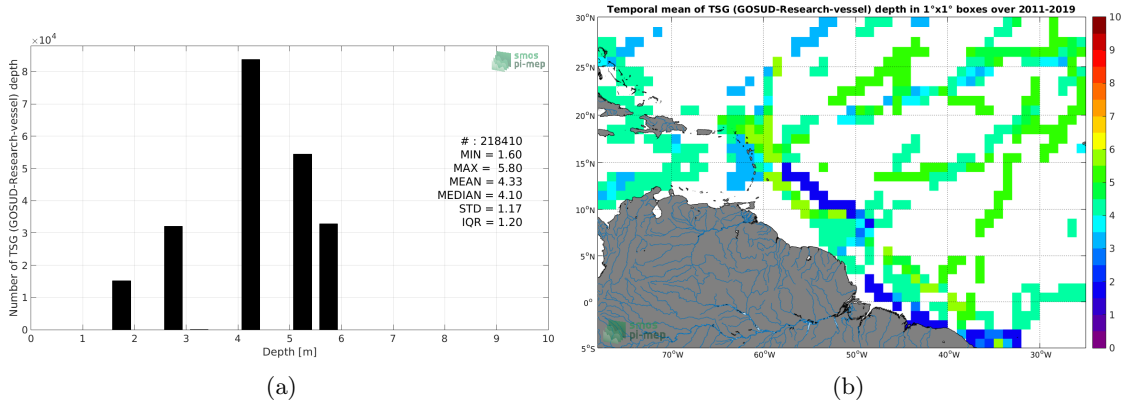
$\times 10^4$

smos pi-mep

Number of TSG (GOSUD-Research-vessel) depth

8
7
6
5
4
3
2
1
0

# : 218410
MIN = 1.60
MAX = 5.80
MEAN = 4.33
MEDIAN = 4.10
STD = 1.17
IQR = 1.20

0 1 2 3 4 5 6 7 8 9 10

Depth [m]

(a)

Temporal mean of TSG (GOSUD-Research-vessel) depth in 1°x1° boxes over 2011-2019

30°N
25°N
20°N
15°N
10°N
5°N
0°
5°S

70°W 60°W 50°W 40°W 30°W

10
9
8
7
6
5
4
3
2
1
0

smos pi-mep

(b)